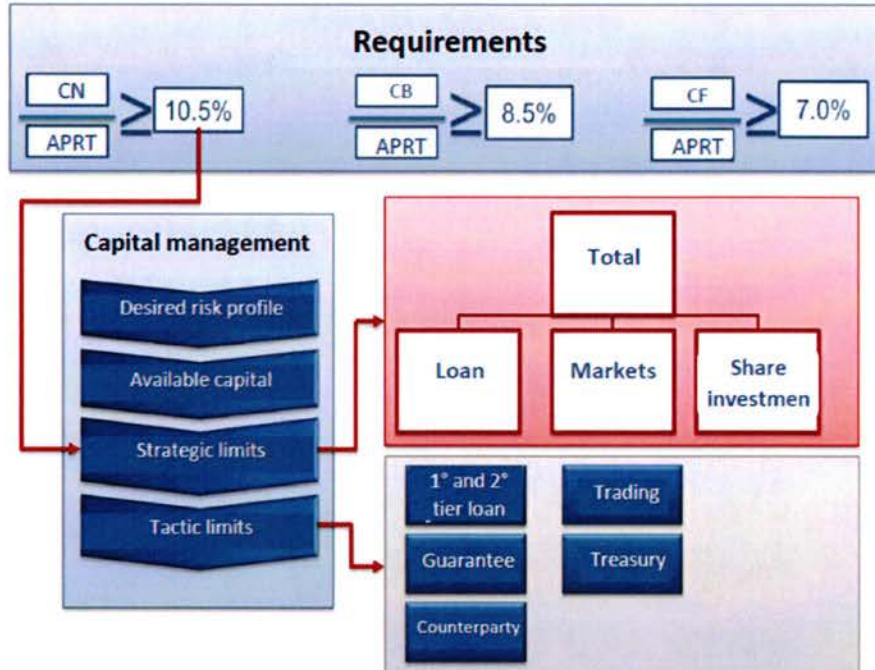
Requirements

$\frac{\text{CN}}{\text{APRT}} \geq$ 10.5%

$\frac{\text{CB}}{\text{APRT}} \geq$ 8.5%

$\frac{\text{CF}}{\text{APRT}} \geq$ 7.0%

Capital management

Desired risk profile

Available capital

Strategic limits

Tactic limits

Total

Loan

Markets

Share investmen

1° and 2° tier loan

Trading

Guarantee

Treasury

Counterparty